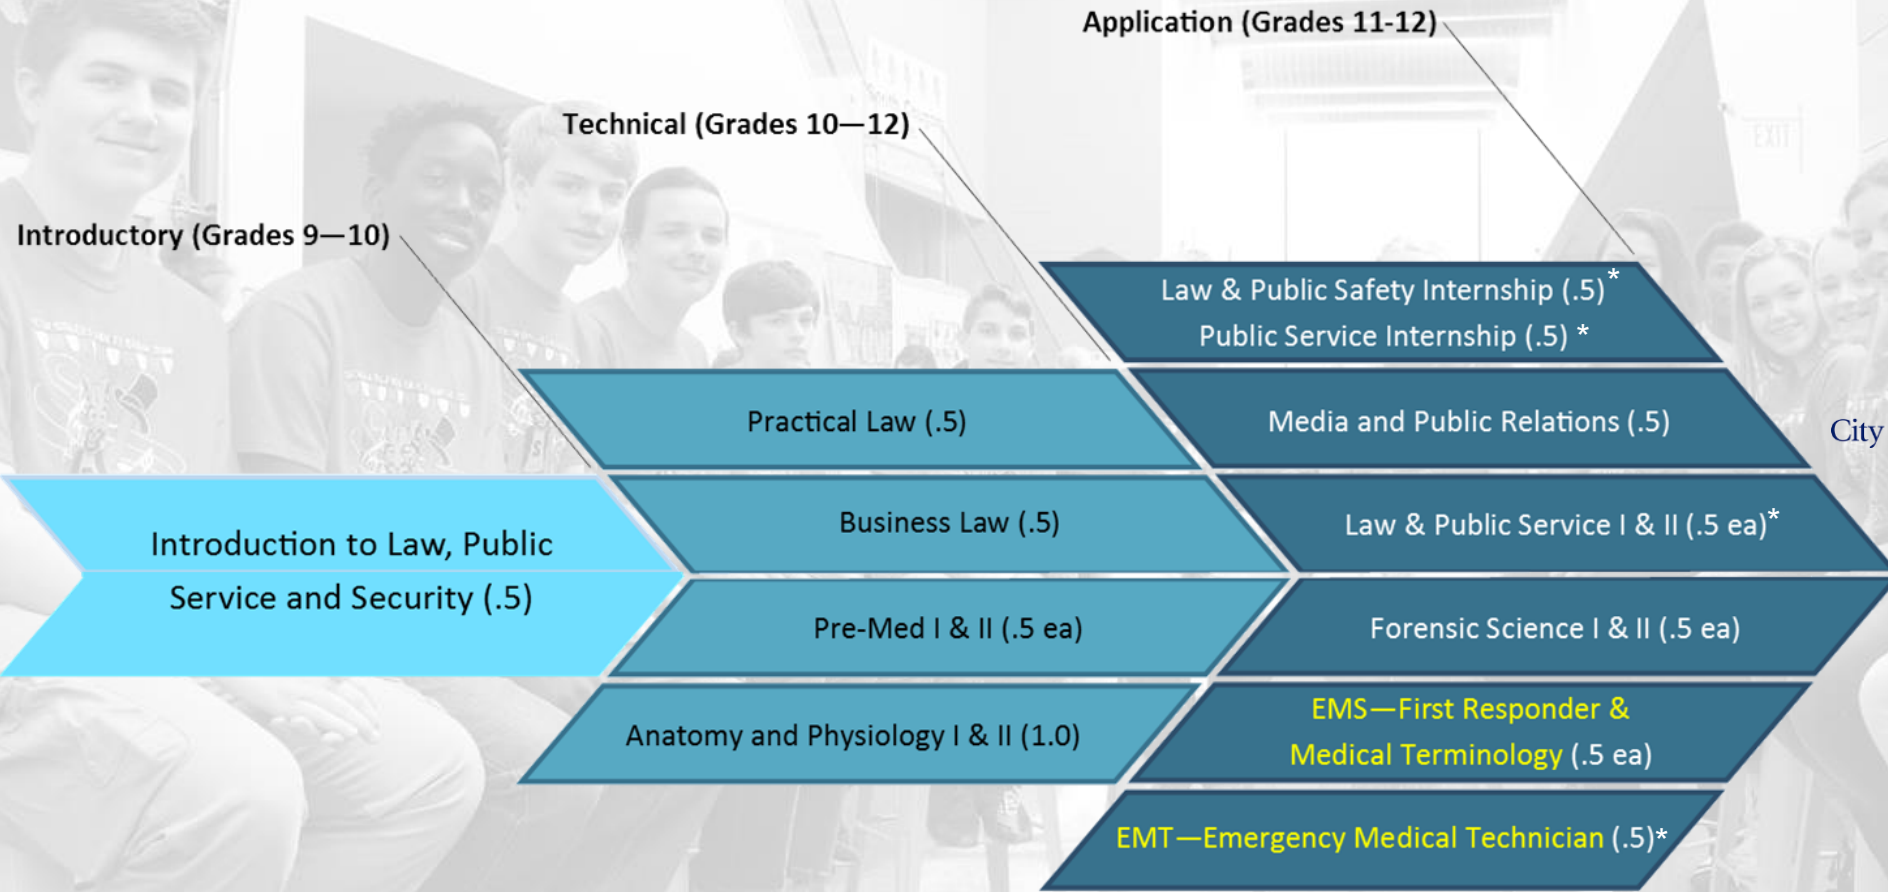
Application (Grades 11-12)

Technical (Grades 10—12)

Introductory (Grades 9—10)

Law & Public Safety Internship (.5)*
Public Service Internship (.5) *

Practical Law (.5)

Media and Public Relations (.5)

City

Introduction to Law, Public Service and Security (.5)

Business Law (.5)

Law & Public Service I & II (.5 ea)*

Pre-Med I & II (.5 ea)

Forensic Science I & II (.5 ea)

Anatomy and Physiology I & II (1.0)

EMS—First Responder & Medical Terminology (.5 ea)

EMT—Emergency Medical Technician (.5)*

EXIT